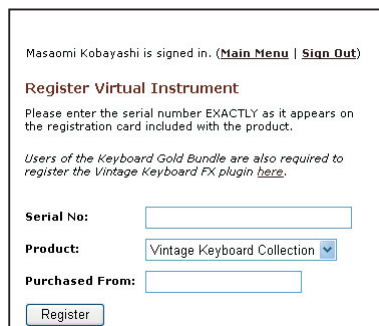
Masaomi Kobayashi is signed in. (Main Menu | Sign Out)

Register Virtual Instrument

Please enter the serial number EXACTLY as it appears on the registration card included with the product.

Users of the Keyboard Gold Bundle are also required to register the Vintage Keyboard FX plugin here.

Serial No:

Product: Vintage Keyboard Collection

Purchased From:

Register